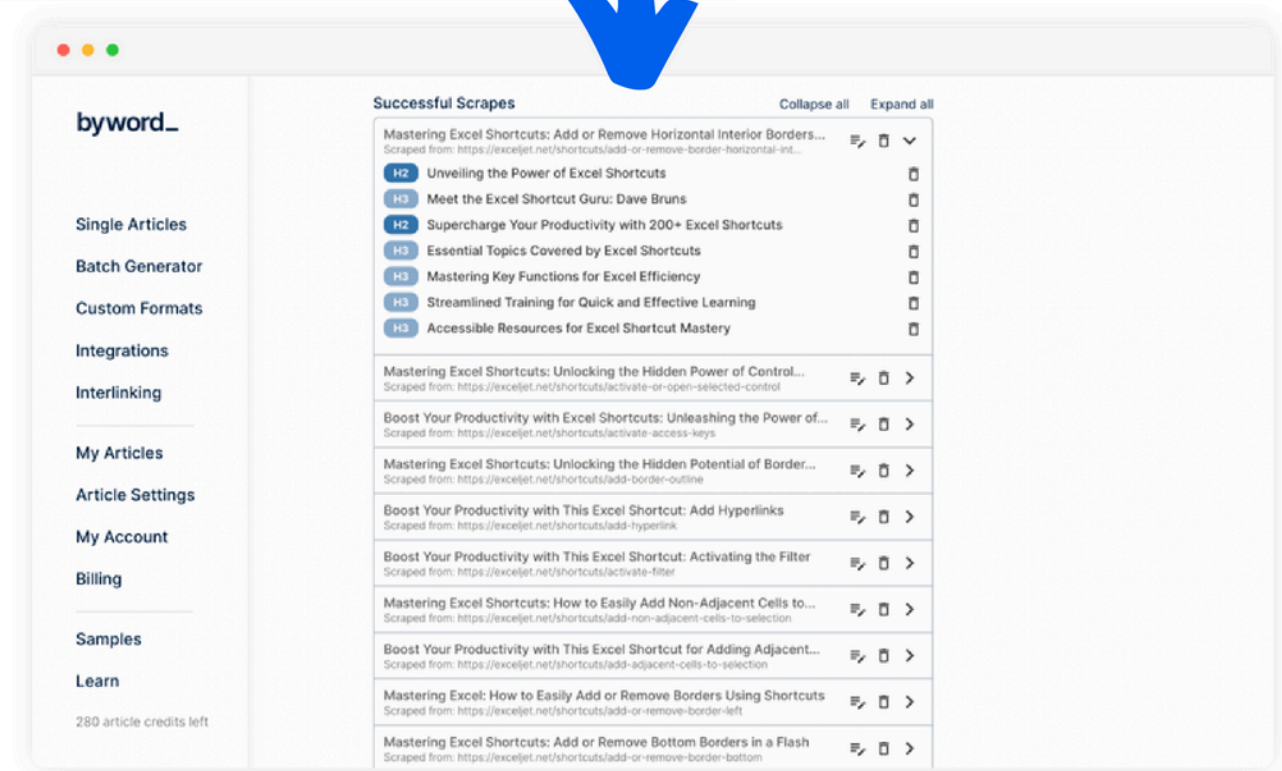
byword_

Single Articles
Batch Generator
Custom Formats
Integrations
Interlinking

My Articles
Article Settings
My Account
Billing

Samples
Learn

280 article credits left

Successful Scrapes

Collapse all Expand all

Mastering Excel Shortcuts: Add or Remove Horizontal Interior Borders...
Scraped from: https://exceljet.net/shortcuts/add-or-remove-border-horizontal-int...

H2 Unveiling the Power of Excel Shortcuts
H3 Meet the Excel Shortcut Guru: Dave Bruns
H2 Supercharge Your Productivity with 200+ Excel Shortcuts
H3 Essential Topics Covered by Excel Shortcuts
H3 Mastering Key Functions for Excel Efficiency
H3 Streamlined Training for Quick and Effective Learning
H3 Accessible Resources for Excel Shortcut Mastery

Mastering Excel Shortcuts: Unlocking the Hidden Power of Control...
Scraped from: https://exceljet.net/shortcuts/activate-or-open-selected-control

Boost Your Productivity with Excel Shortcuts: Unleashing the Power of...
Scraped from: https://exceljet.net/shortcuts/activate-access-keys

Mastering Excel Shortcuts: Unlocking the Hidden Potential of Border...
Scraped from: https://exceljet.net/shortcuts/add-border-outline

Boost Your Productivity with This Excel Shortcut: Add Hyperlinks
Scraped from: https://exceljet.net/shortcuts/add-hyperlink

Boost Your Productivity with This Excel Shortcut: Activating the Filter
Scraped from: https://exceljet.net/shortcuts/activate-filter

Mastering Excel Shortcuts: How to Easily Add Non-Adjacent Cells to...
Scraped from: https://exceljet.net/shortcuts/add-non-adjacent-cells-to-selection

Boost Your Productivity with This Excel Shortcut for Adding Adjacent...
Scraped from: https://exceljet.net/shortcuts/add-adjacent-cells-to-selection

Mastering Excel: How to Easily Add or Remove Borders Using Shortcuts
Scraped from: https://exceljet.net/shortcuts/add-or-remove-border-left

Mastering Excel Shortcuts: Add or Remove Bottom Borders in a Flash
Scraped from: https://exceljet.net/shortcuts/add-or-remove-border-bottom